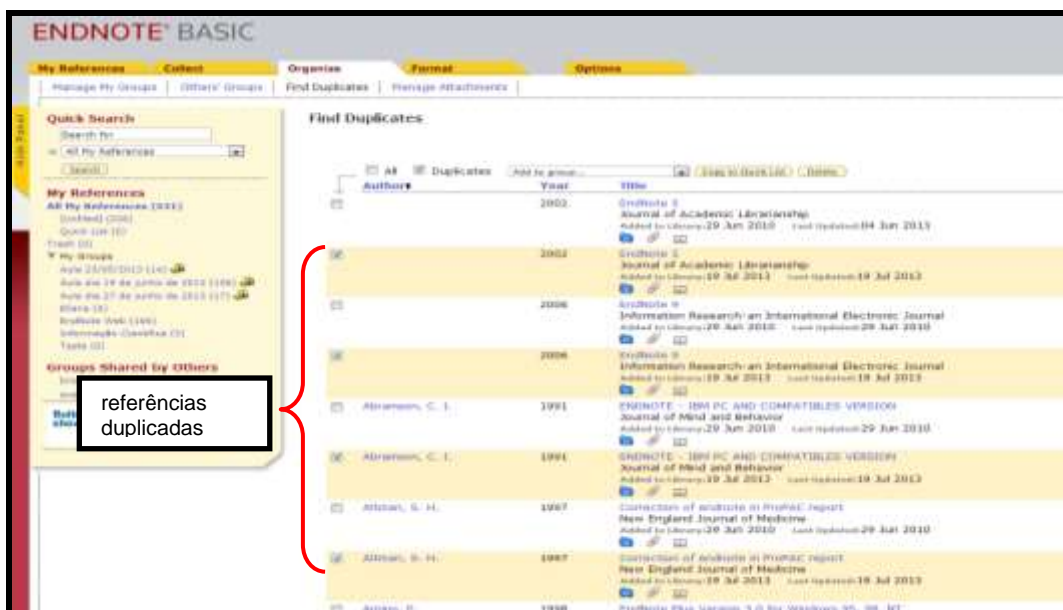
ENDNOTE® BASIC

My References | Collect | Organize | Format | Options

Manage My Groups | Others' Groups | Find Duplicates | Manage Attachments

Quick Search
Search for
in All My References
Search

My References
All My References (331)
[Unfiled] (206)
Quick List (0)
Trash (0)
My Groups
Aula 23/05/2013 (14)
Aula dia 19 de junho de 2013 (106)
Aula dia 27 de junho de 2013 (17)
Etanol (8)
EndNote Web (166)
Informação Genética (3)
Teste (0)

Groups Shared by Others

referências duplicadas

Find Duplicates

All | Duplicates | Add to group... | Copy to Quick List | Delete

| | Author | Year | Title |
|---|---|---|---|
| | | 2002 | EndNote 5 Journal of Academic Librarianship Added to Library: 29 Jun 2010 Last Updated: 04 Jun 2013 |
| | | 2002 | EndNote 5 Journal of Academic Librarianship Added to Library: 19 Jul 2013 Last Updated: 19 Jul 2013 |
| | | 2006 | EndNote 9 Information Research: an International Electronic Journal Added to Library: 29 Jun 2010 Last Updated: 29 Jun 2010 |
| | | 2006 | EndNote 9 Information Research: an International Electronic Journal Added to Library: 19 Jul 2013 Last Updated: 19 Jul 2013 |
| | Abramson, C. I. | 1991 | ENDNOTE - IBM PC AND COMPATIBLES VERSION Journal of Mind and Behavior Added to Library: 29 Jun 2010 Last Updated: 29 Jun 2010 |
| | Abramson, C. I. | 1991 | ENDNOTE - IBM PC AND COMPATIBLES VERSION Journal of Mind and Behavior Added to Library: 19 Jul 2013 Last Updated: 19 Jul 2013 |
| | Altman, S. H. | 1997 | Correction of endnote in ProPAC report New England Journal of Medicine Added to Library: 29 Jun 2010 Last Updated: 29 Jun 2010 |
| | Altman, S. H. | 1997 | Correction of endnote in ProPAC report New England Journal of Medicine Added to Library: 19 Jul 2013 Last Updated: 19 Jul 2013 |
| | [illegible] | 1998 | EndNote Plus Version 3.0 for Windows 95, 98, NT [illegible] |